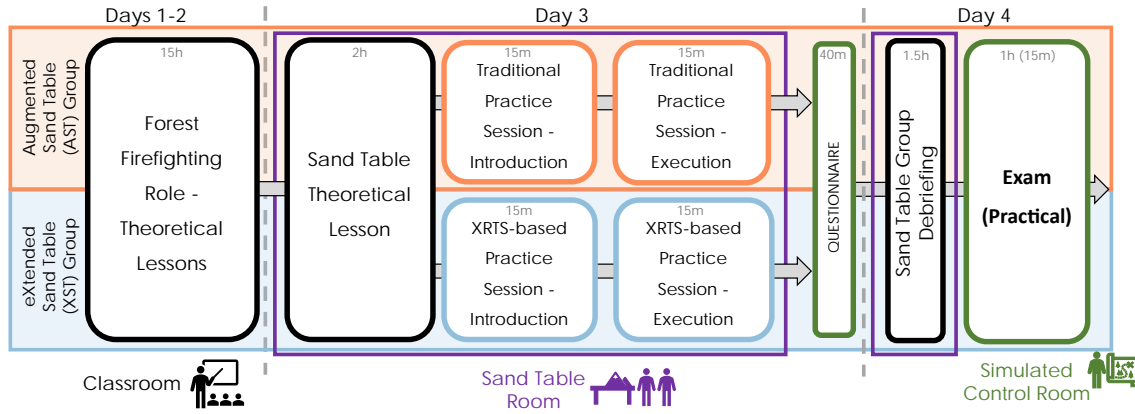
Days 1-2

Day 3

Day 4

Augmented Sand Table (AST) Group

eXtended Sand Table (XST) Group

15h

Forest Firefighting Role - Theoretical Lessons

2h

Sand Table Theoretical Lesson

15m

Traditional Practice Session - Introduction

15m

Traditional Practice Session - Execution

15m

XRTS-based Practice Session - Introduction

15m

XRTS-based Practice Session - Execution

40m

QUESTIONNAIRE

1.5h

Sand Table Group Debriefing

1h (15m)

Exam (Practical)

Classroom

Sand Table Room

Simulated Control Room